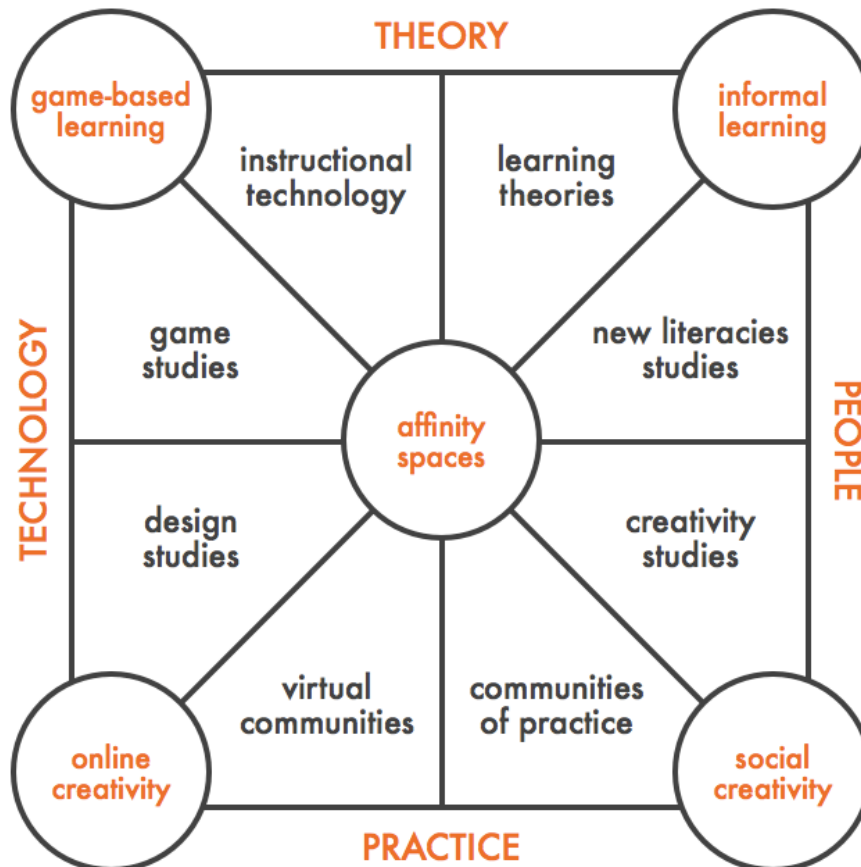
THEORY

game-based learning

informal learning

instructional technology

learning theories

TECHNOLOGY

game studies

affinity spaces

new literacies studies

PEOPLE

design studies

creativity studies

virtual communities

communities of practice

online creativity

social creativity

PRACTICE